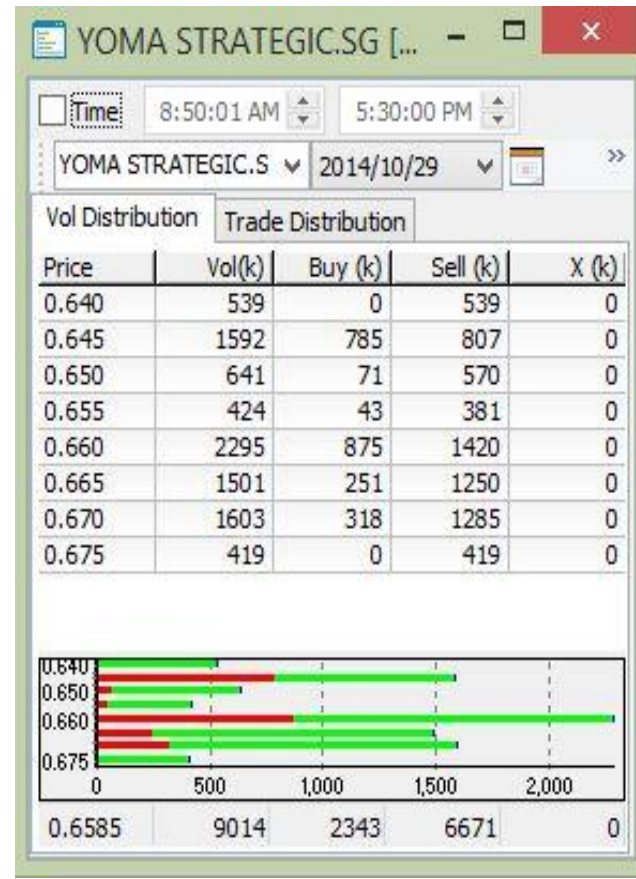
YOMA STRATEGIC.SG [...

Time 8:50:01 AM 5:30:00 PM

YOMA STRATEGIC.S 2014/10/29 »

Vol Distribution Trade Distribution

| Price | Vol(k) | Buy (k) | Sell (k) | X (k) |
|---|---|---|---|---|
| 0.640 | 539 | 0 | 539 | 0 |
| 0.645 | 1592 | 785 | 807 | 0 |
| 0.650 | 641 | 71 | 570 | 0 |
| 0.655 | 424 | 43 | 381 | 0 |
| 0.660 | 2295 | 875 | 1420 | 0 |
| 0.665 | 1501 | 251 | 1250 | 0 |
| 0.670 | 1603 | 318 | 1285 | 0 |
| 0.675 | 419 | 0 | 419 | 0 |

0.640
0.650
0.660
0.675
0 500 1,000 1,500 2,000

| 0.6585 | 9014 | 2343 | 6671 | 0 |
|---|---|---|---|---|